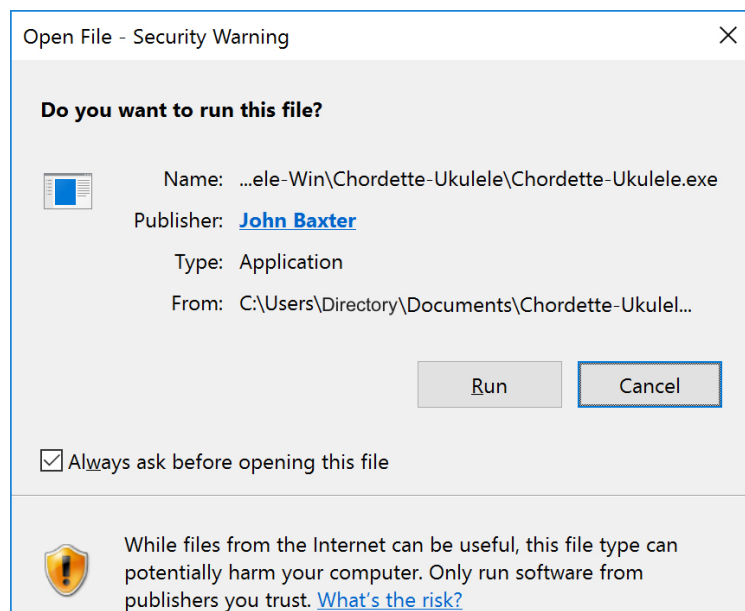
Open File - Security Warning

Do you want to run this file?

Name: ...ele-Win\Chordette-Ukulele\Chordette-Ukulele.exe

Publisher: John Baxter

Type: Application

From: C:\Users\Directory\Documents\Chordette-Ukulel...

Run

Cancel

Always ask before opening this file

While files from the Internet can be useful, this file type can potentially harm your computer. Only run software from publishers you trust. What's the risk?